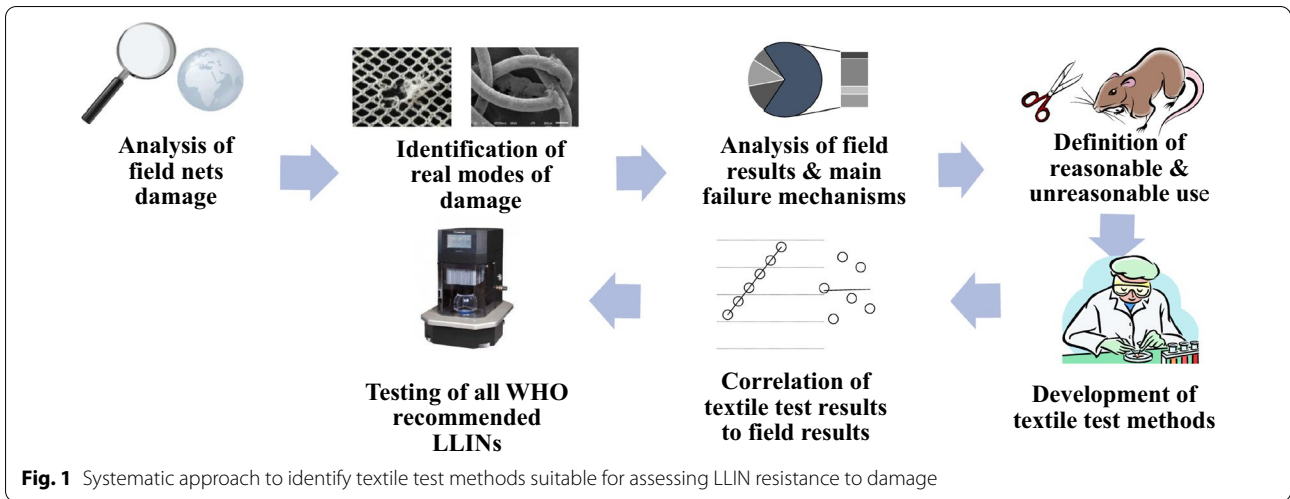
Analysis of field nets damage

Identification of real modes of damage

Analysis of field results & main failure mechanisms

Definition of reasonable & unreasonable use

Development of textile test methods

Correlation of textile test results to field results

Testing of all WHO recommended LLINs

**Fig. 1** Systematic approach to identify textile test methods suitable for assessing LLIN resistance to damage